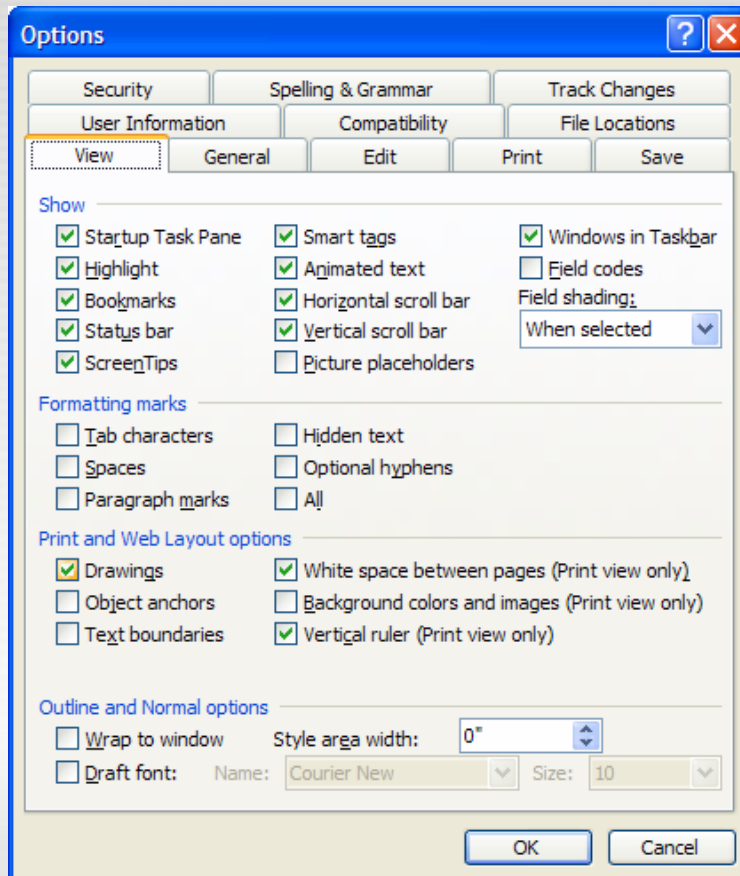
Options

Security
Spelling & Grammar
Track Changes
User Information
Compatibility
File Locations
View
General
Edit
Print
Save

Show
Startup Task Pane
Smart tags
Windows in Taskbar
Highlight
Animated text
Field codes
Bookmarks
Horizontal scroll bar
Field shading:
Status bar
Vertical scroll bar
When selected
ScreenTips
Picture placeholders

Formatting marks
Tab characters
Hidden text
Spaces
Optional hyphens
Paragraph marks
All

Print and Web Layout options
Drawings
White space between pages (Print view only)
Object anchors
Background colors and images (Print view only)
Text boundaries
Vertical ruler (Print view only)

Outline and Normal options
Wrap to window
Style area width:
0"
Draft font:
Name:
Courier New
Size:
10

OK
Cancel